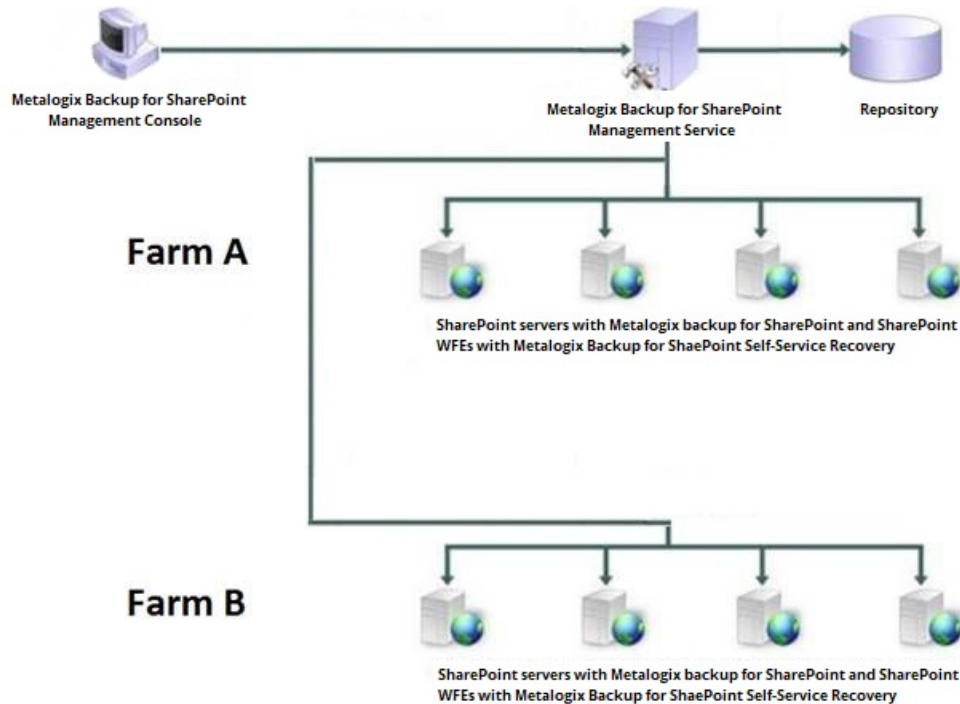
Metalogix Backup for SharePoint Management Console

Metalogix Backup for SharePoint Management Service

Repository

Farm A

SharePoint servers with Metalogix backup for SharePoint and SharePoint WFEs with Metalogix Backup for ShaePoint Self-Service Recovery

Farm B

SharePoint servers with Metalogix backup for SharePoint and SharePoint WFEs with Metalogix Backup for ShaePoint Self-Service Recovery